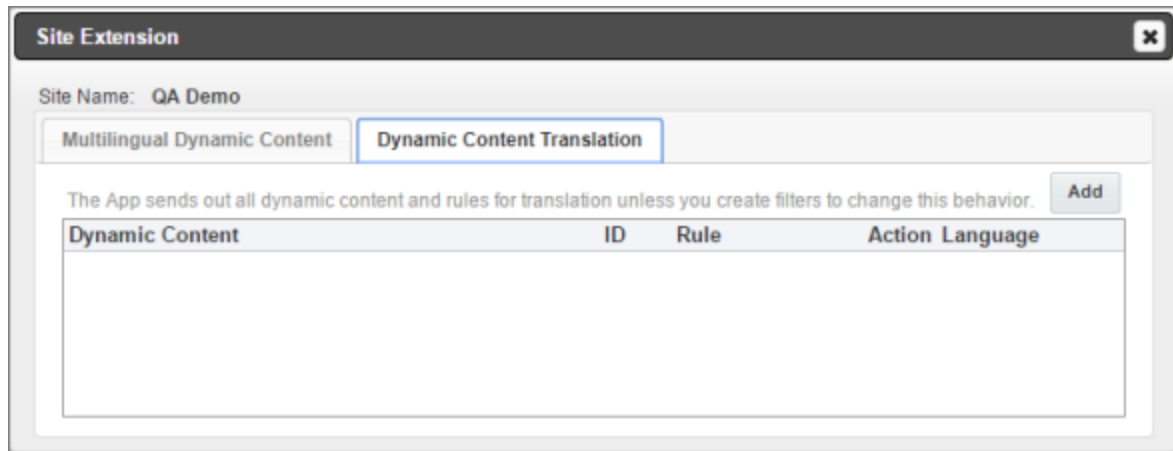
Site Extension

Site Name: QA Demo

Multilingual Dynamic Content

Dynamic Content Translation

The App sends out all dynamic content and rules for translation unless you create filters to change this behavior.

Add

| Dynamic Content | ID | Rule | Action | Language |
|---|---|---|---|---|